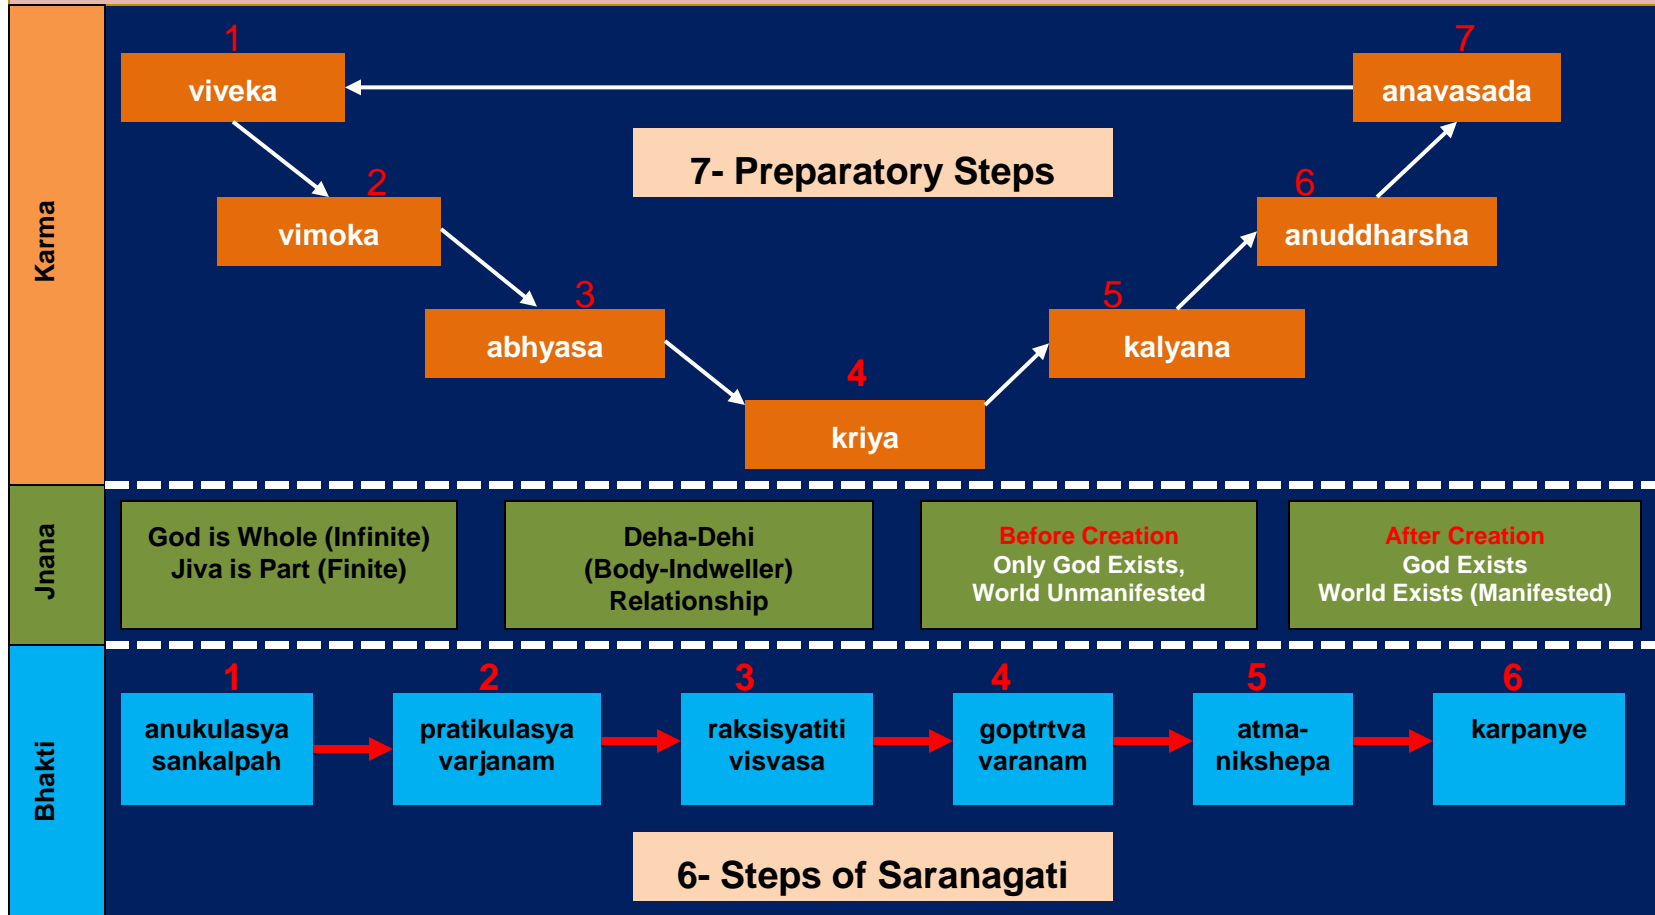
Karma

1 viveka

7 anavasada

7- Preparatory Steps

2 vimoka

6 anuddharsha

3 abhyasa

5 kalyana

4 kriya

Jnana

God is Whole (Infinite) Jiva is Part (Finite)

Deha-Dehi (Body-Indweller) Relationship

Before Creation
Only God Exists, World Unmanifested

After Creation
God Exists World Exists (Manifested)

Bhakti

1 anukulasya sankalpah

2 pratikulasya varjanam

3 raksisyatiti visvasa

4 goptrtva varanam

5 atma-nikshepa

6 karpanye

6- Steps of Saranagati